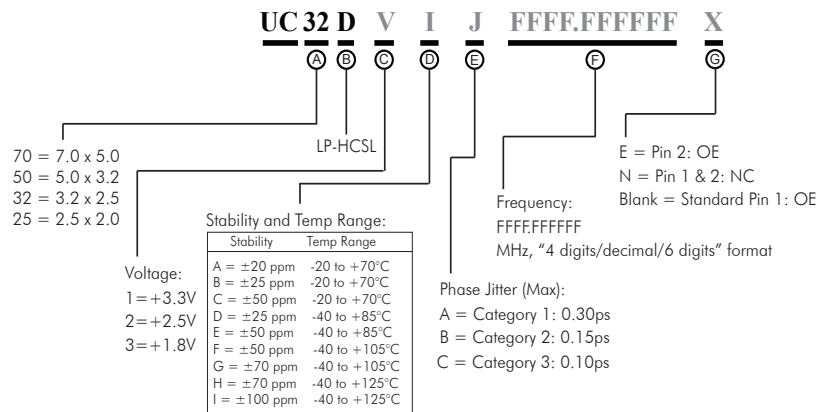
UC 32 D V I J FFFF.FFFFFF X

A B C D E F G

70 = 7.0 x 5.0
50 = 5.0 x 3.2
32 = 3.2 x 2.5
25 = 2.5 x 2.0

LP-HCSL

Voltage:
1=+3.3V
2=+2.5V
3=+1.8V

Stability and Temp Range:

| Stability | Temp Range |
|---|---|
| A = ±20 ppm | -20 to +70°C |
| B = ±25 ppm | -20 to +70°C |
| C = ±50 ppm | -20 to +70°C |
| D = ±25 ppm | -40 to +85°C |
| E = ±50 ppm | -40 to +85°C |
| F = ±50 ppm | -40 to +105°C |
| G = ±70 ppm | -40 to +105°C |
| H = ±70 ppm | -40 to +125°C |
| I = ±100 ppm | -40 to +125°C |

Phase Jitter (Max):
A = Category 1: 0.30ps
B = Category 2: 0.15ps
C = Category 3: 0.10ps

Frequency:
FFFF.FFFFFF
MHz, "4 digits/decimal/6 digits" format

E = Pin 2: OE
N = Pin 1 & 2: NC
Blank = Standard Pin 1: OE